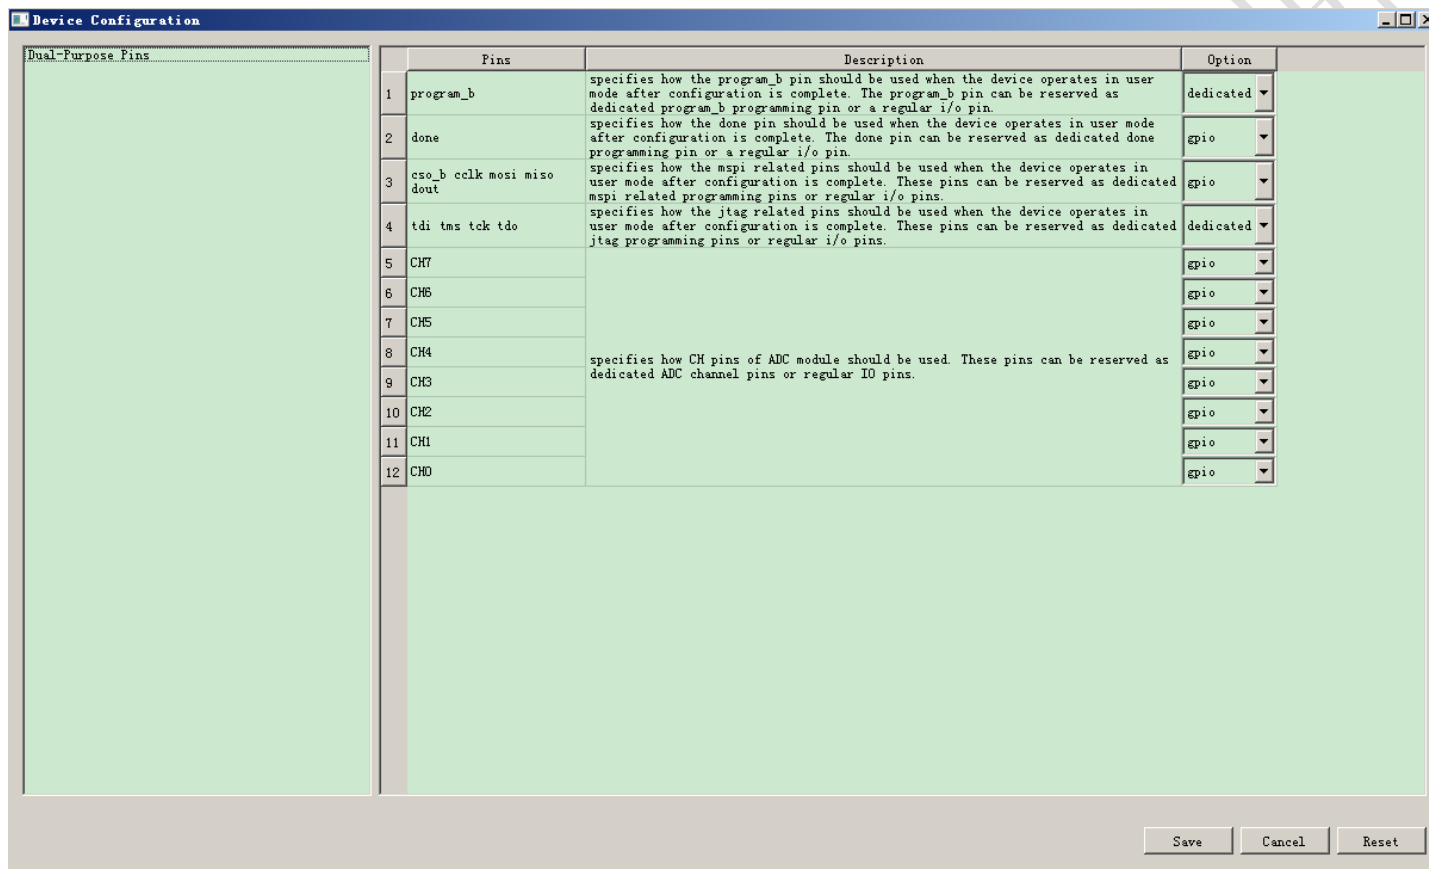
Device Configuration

Dual-Purpose Pins

| | Pins | Description | Option |
|---|---|---|---|
| 1 | program_b | specifies how the program_b pin should be used when the device operates in user mode after configuration is complete. The program_b pin can be reserved as dedicated program_b programming pin or a regular i/o pin. | dedicated |
| 2 | done | specifies how the done pin should be used when the device operates in user mode after configuration is complete. The done pin can be reserved as dedicated done programming pin or a regular i/o pin. | gpio |
| 3 | cso_b cclk mosi miso dout | specifies how the mspi related pins should be used when the device operates in user mode after configuration is complete. These pins can be reserved as dedicated mspi related programming pins or regular i/o pins. | gpio |
| 4 | tdi tms tck tdo | specifies how the jtag related pins should be used when the device operates in user mode after configuration is complete. These pins can be reserved as dedicated jtag programming pins or regular i/o pins. | dedicated |
| 5 | CH7 | specifies how CH pins of ADC module should be used. These pins can be reserved as dedicated ADC channel pins or regular IO pins. | gpio |
| 6 | CH6 | | gpio |
| 7 | CH5 | | gpio |
| 8 | CH4 | | gpio |
| 9 | CH3 | | gpio |
| 10 | CH2 | | gpio |
| 11 | CH1 | | gpio |
| 12 | CH0 | | gpio |

Save Cancel Reset